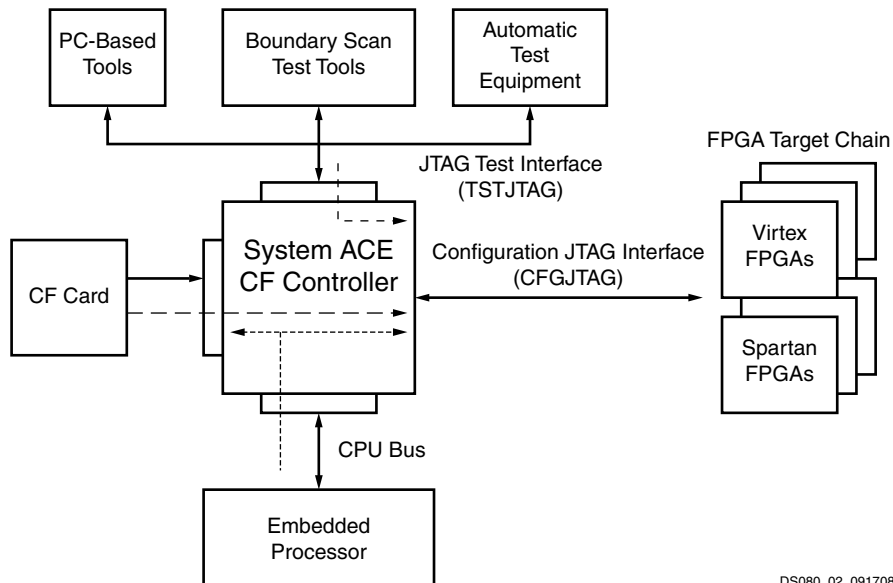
PC-Based Tools

Boundary Scan Test Tools

Automatic Test Equipment

JTAG Test Interface (TSTJTAG)

FPGA Target Chain

System ACE CF Controller

Configuration JTAG Interface (CFGJTAG)

Virtex FPGAs

CF Card

Spartan FPGAs

CPU Bus

Embedded Processor

DS080_02_091708